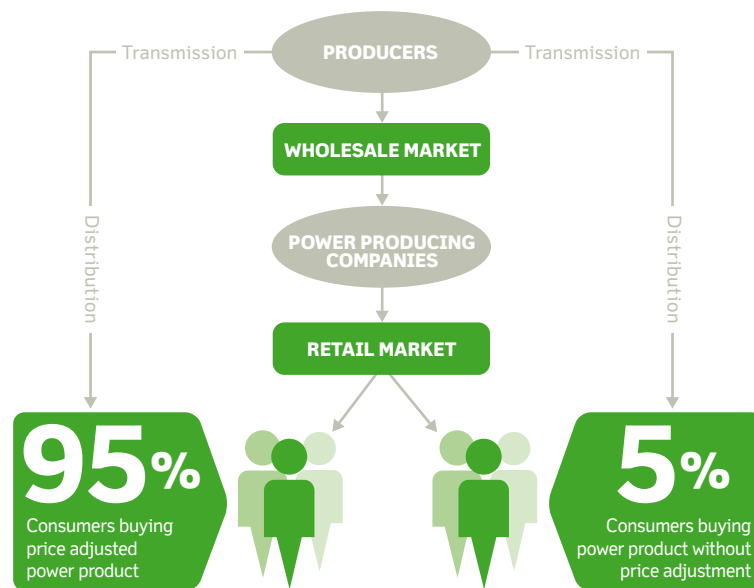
Transmission

PRODUCERS

Transmission

WHOLESALE MARKET

Distribution

POWER PRODUCING COMPANIES

Distribution

RETAIL MARKET

95%

Consumers buying price adjusted power product

5%

Consumers buying power product without price adjustment